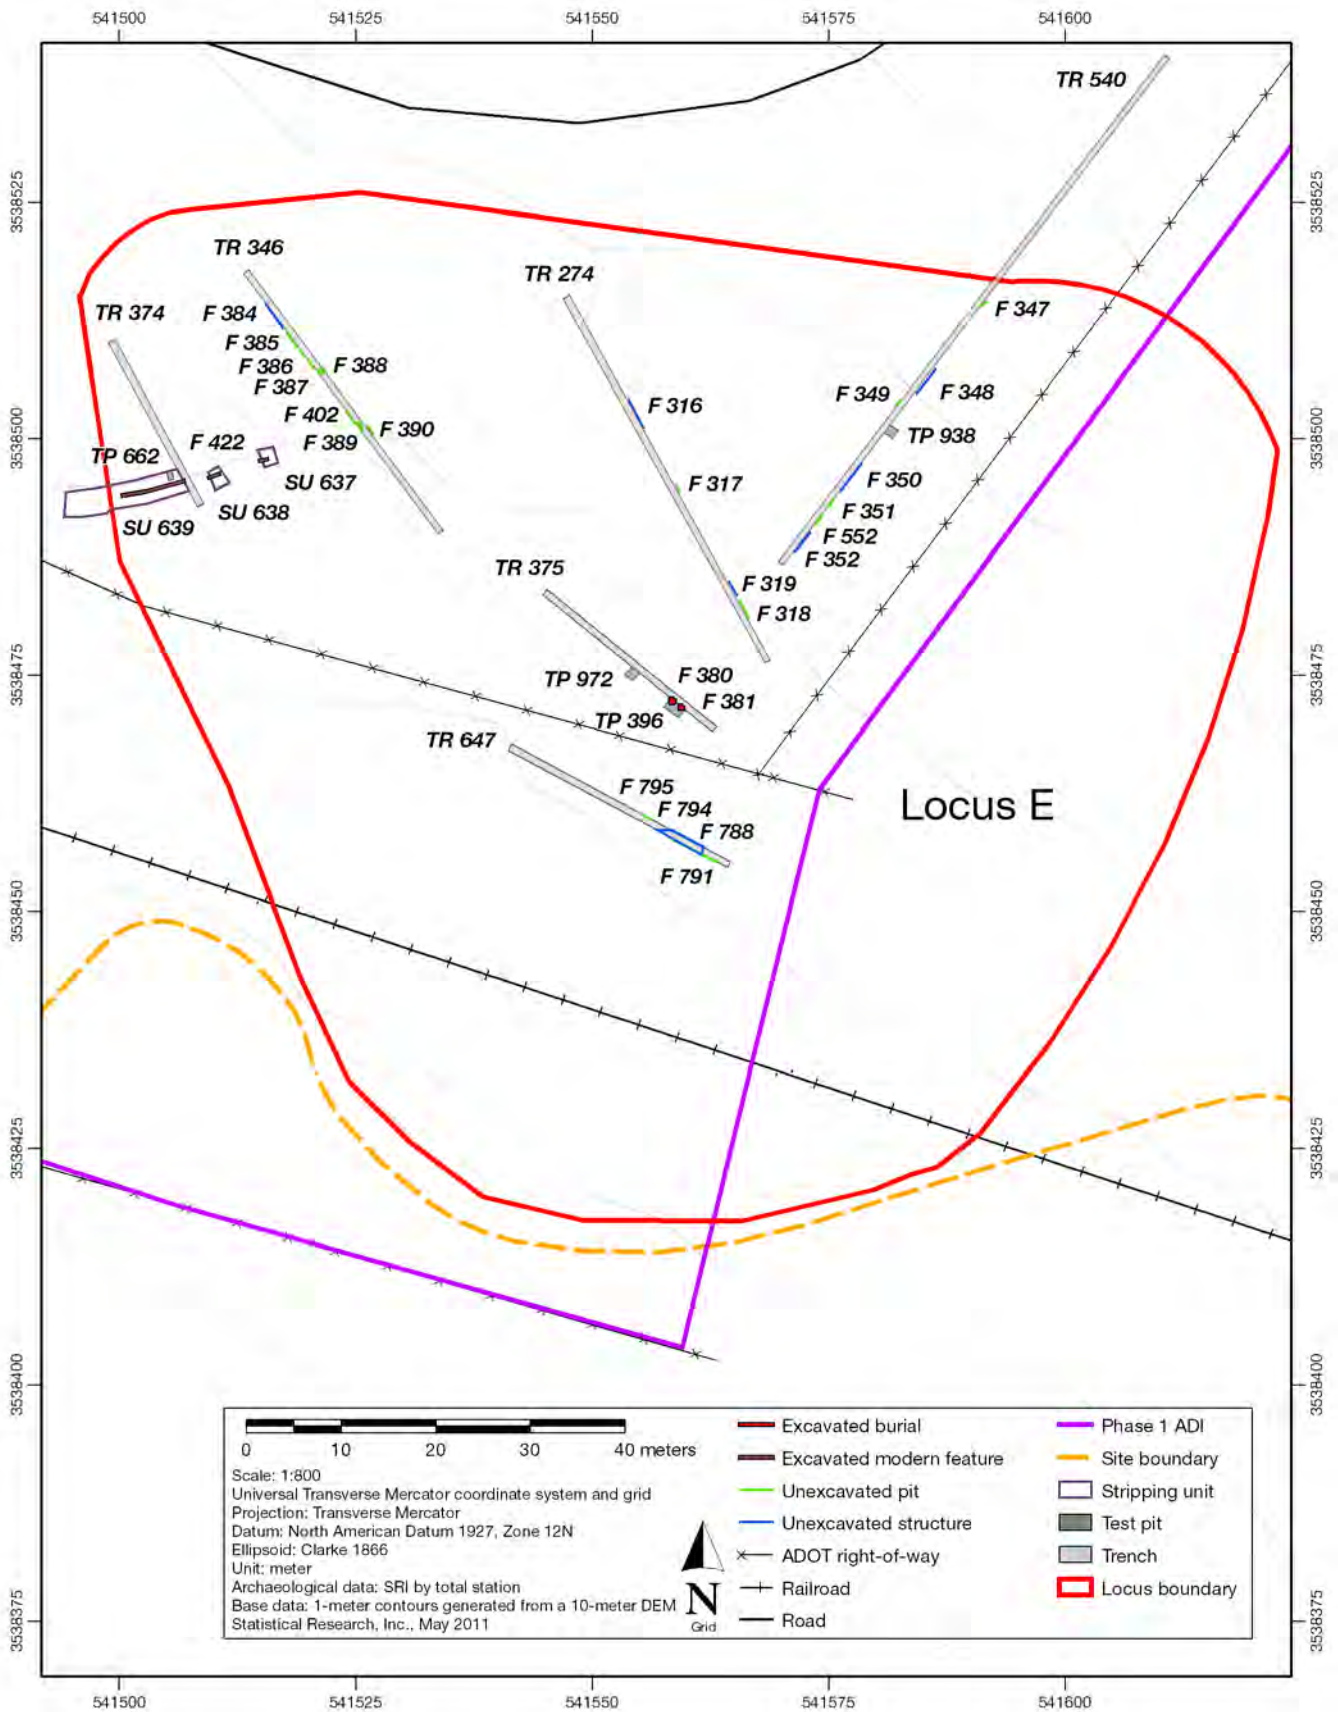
541500 541525 541550 541575 541600

3538525 3538500 3538475 3538450 3538425 3538400 3538375

TR 540

TR 346

TR 274

TR 374

F 384

F 347

F 385

F 386

F 388

F 387

F 349

F 348

F 316

F 402

F 390

F 422

F 389

TP 938

TP 662

SU 637

F 317

F 350

SU 638

F 351

SU 639

F 552

F 352

TR 375

F 319

F 318

F 380

TP 972

F 381

TP 396

TR 647

F 795

Locus E

F 794

F 788

F 791

0 10 20 30 40 meters

Scale: 1:800
Universal Transverse Mercator coordinate system and grid
Projection: Transverse Mercator
Datum: North American Datum 1927, Zone 12N
Ellipsoid: Clarke 1866
Unit: meter
Archaeological data: SRI by total station
Base data: 1-meter contours generated from a 10-meter DEM
Statistical Research, Inc., May 2011

N
Grid

Excavated burial
Excavated modern feature
Unexcavated pit
Unexcavated structure
ADOT right-of-way
Railroad
Road

Phase 1 ADI
Site boundary
Stripping unit
Test pit
Trench
Locus boundary